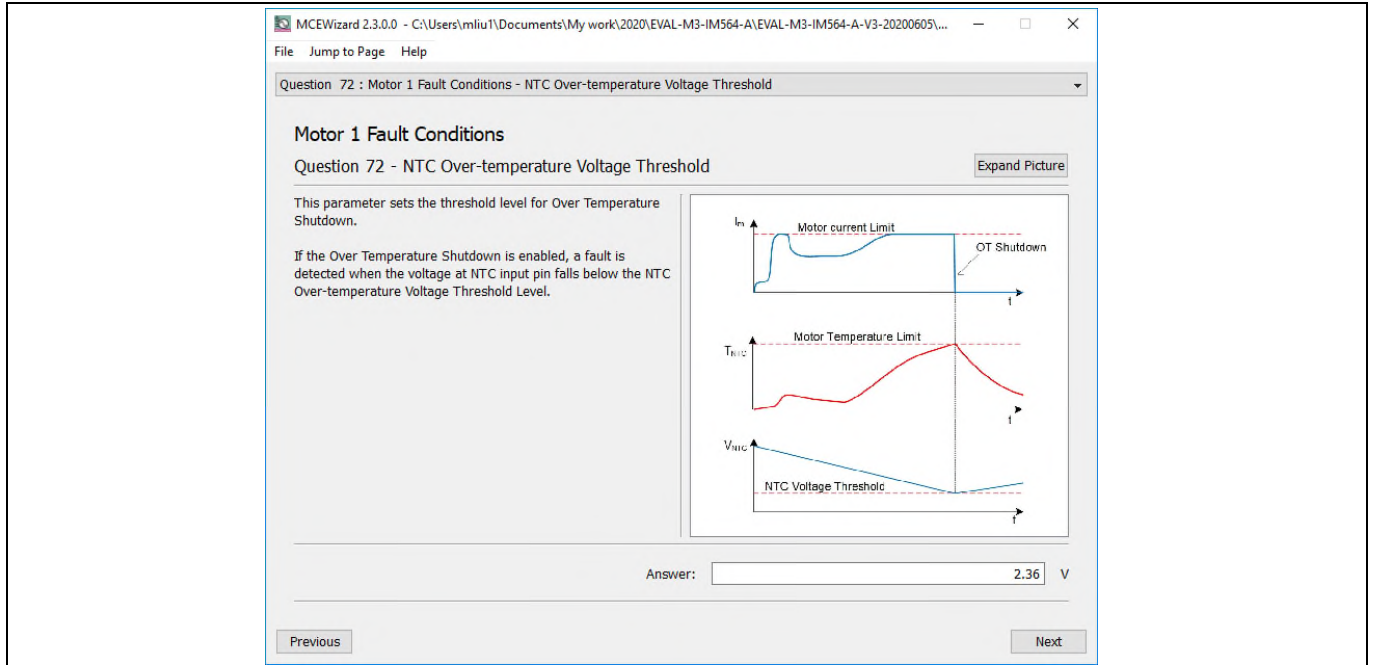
MCEWizard 2.3.0.0 - C:\Users\mliu1\Documents\My work\2020\EVAL-M3-IM564-A\EVAL-M3-IM564-A-V3-20200605\...

File Jump to Page Help

Question 72 : Motor 1 Fault Conditions - NTC Over-temperature Voltage Threshold

Motor 1 Fault Conditions

Question 72 - NTC Over-temperature Voltage Threshold

Expand Picture

This parameter sets the threshold level for Over Temperature Shutdown.

If the Over Temperature Shutdown is enabled, a fault is detected when the voltage at NTC input pin falls below the NTC Over-temperature Voltage Threshold Level.

$I_m$

Motor current Limit

OT Shutdown

t

Motor Temperature Limit

$T_{NTC}$

t

$V_{NTC}$

NTC Voltage Threshold

t

Answer: 2.36 V

Previous

Next